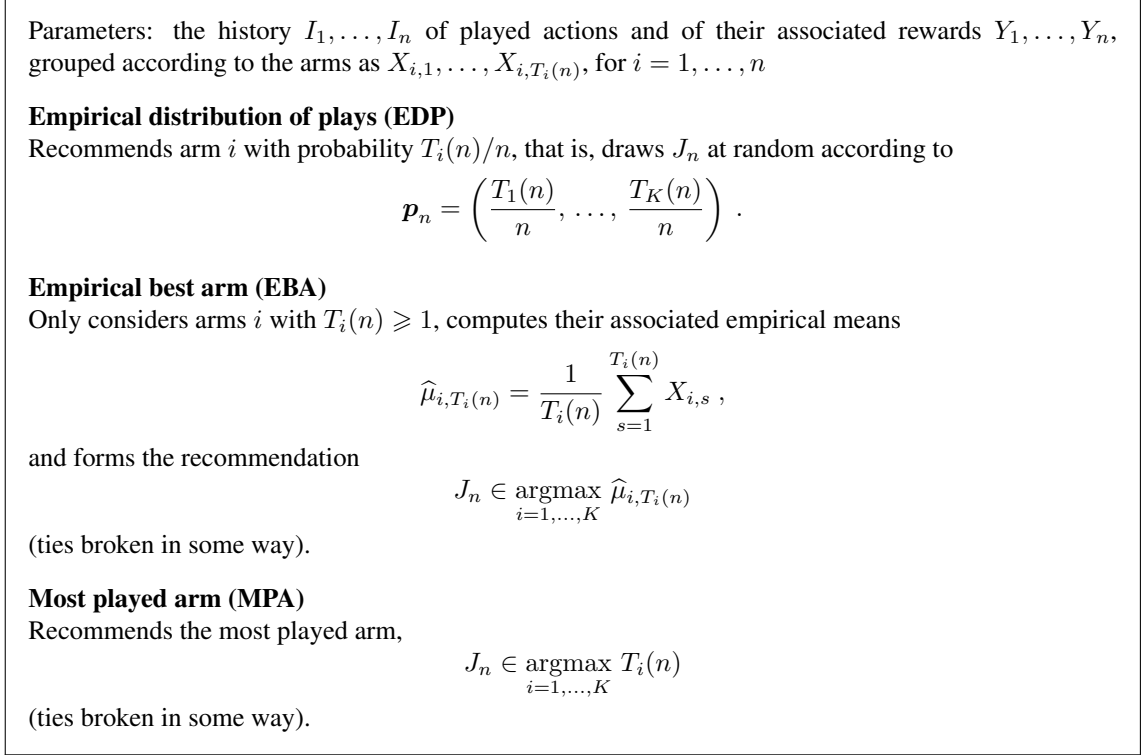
Parameters: the history $I_1, \ldots, I_n$ of played actions and of their associated rewards $Y_1, \ldots, Y_n$, grouped according to the arms as $X_{i,1}, \ldots, X_{i,T_i(n)}$, for $i = 1, \ldots, n$

**Empirical distribution of plays (EDP)**
Recommends arm $i$ with probability $T_i(n)/n$, that is, draws $J_n$ at random according to
$$\boldsymbol{p}_n = \left( \frac{T_1(n)}{n}, \ldots, \frac{T_K(n)}{n} \right) .$$

**Empirical best arm (EBA)**
Only considers arms $i$ with $T_i(n) \geqslant 1$, computes their associated empirical means
$$\widehat{\mu}_{i,T_i(n)} = \frac{1}{T_i(n)} \sum_{s=1}^{T_i(n)} X_{i,s} ,$$
and forms the recommendation
$$J_n \in \operatorname*{argmax}_{i=1,\ldots,K} \widehat{\mu}_{i,T_i(n)}$$
(ties broken in some way).

**Most played arm (MPA)**
Recommends the most played arm,
$$J_n \in \operatorname*{argmax}_{i=1,\ldots,K} T_i(n)$$
(ties broken in some way).